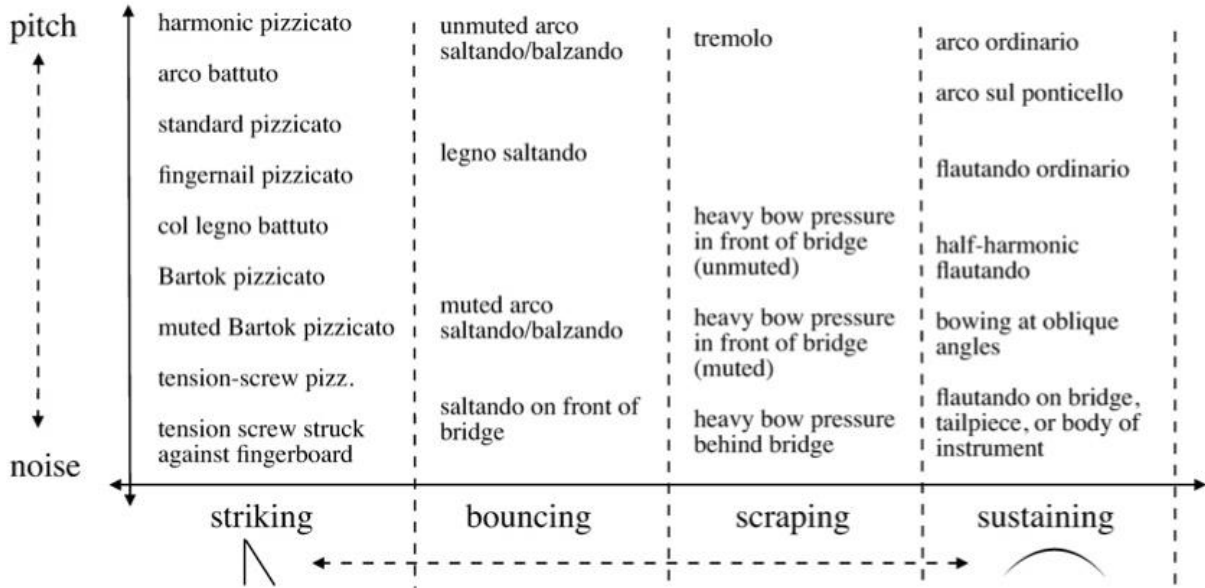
pitch

noise

| striking | bouncing | scraping | sustaining |
|---|---|---|---|
| harmonic pizzicato | unmuted arco saltando/balzando | tremolo | arco ordinario |
| arco battuto | | | arco sul ponticello |
| standard pizzicato | legno saltando | | flautando ordinario |
| fingernail pizzicato | | | |
| col legno battuto | | heavy bow pressure in front of bridge (unmuted) | half-harmonic flautando |
| Bartok pizzicato | | | |
| muted Bartok pizzicato | muted arco saltando/balzando | heavy bow pressure in front of bridge (muted) | bowing at oblique angles |
| tension-screw pizz. | | | |
| tension screw struck against fingerboard | saltando on front of bridge | heavy bow pressure behind bridge | flautando on bridge, tailpiece, or body of instrument |